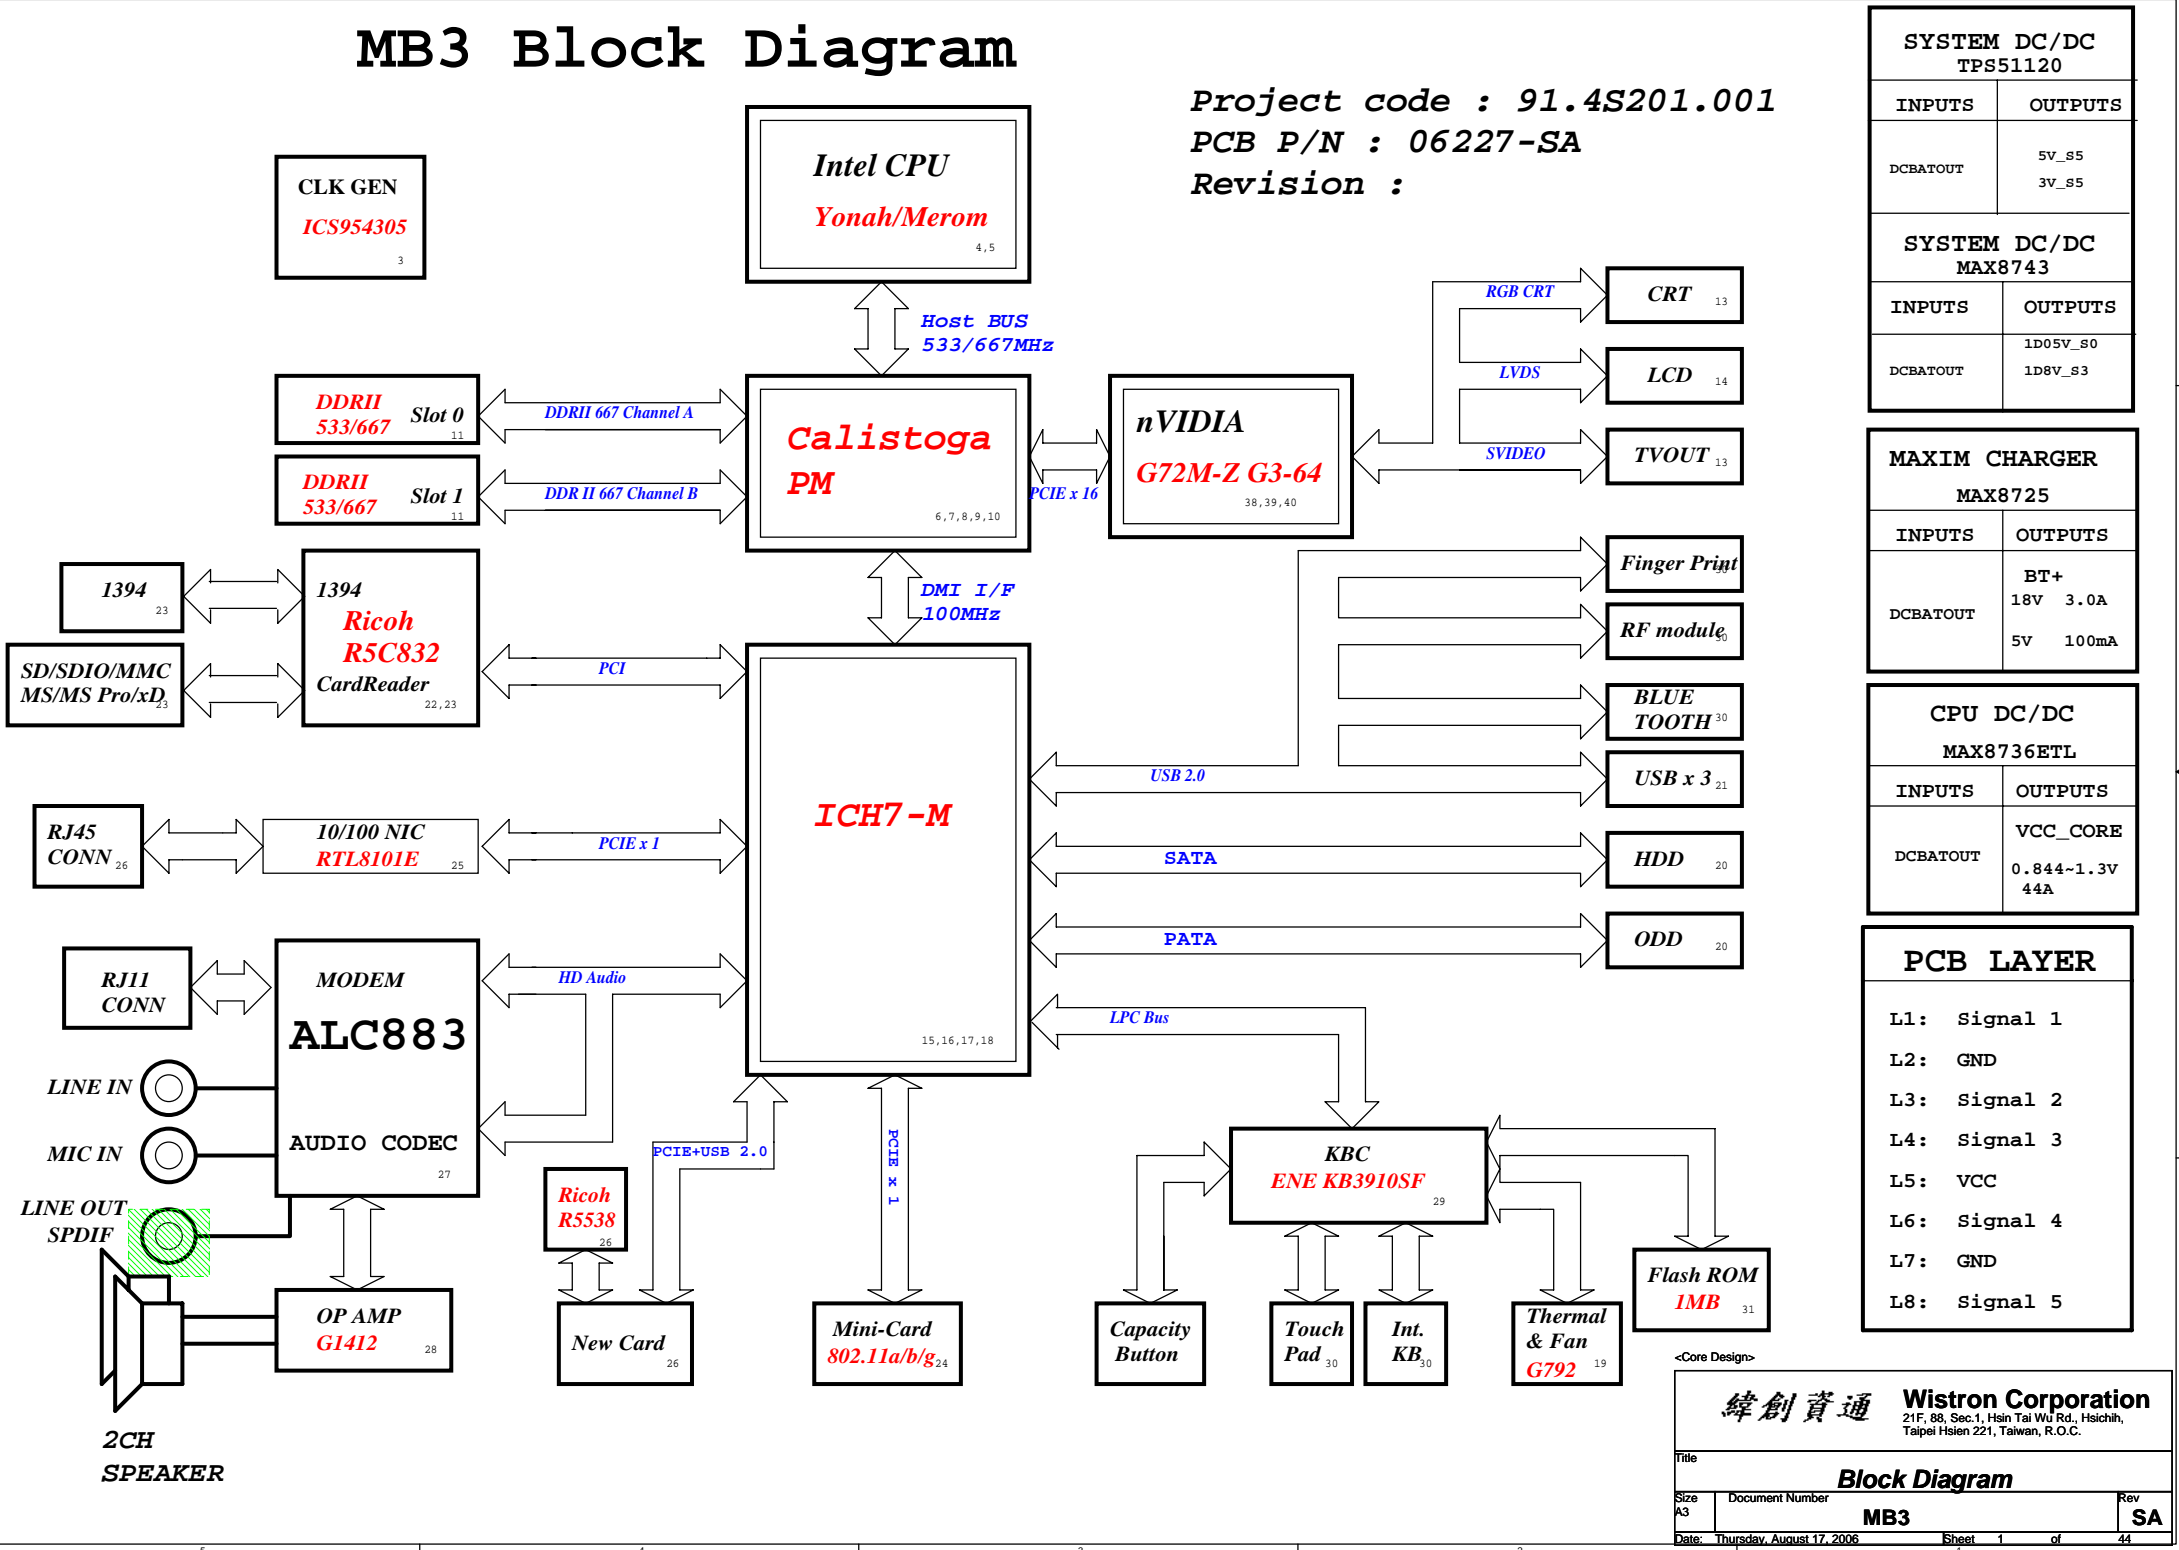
MB3 Block Diagram

Project code : 91.4S201.001
PCB P/N : 06227-SA
Revision :

CLK GEN
ICS954305
3

Intel CPU
Yonah/Merom
4,5

Host BUS
533/667MHz

DDRII
533/667
Slot 0
11

DDRII
533/667
Slot 1
11

DDRII 667 Channel A

DDR II 667 Channel B

Calistoga
PM
6,7,8,9,10

PCIE x 16

nVIDIA
G72M-Z G3-64
38,39,40

RGB CRT
LVDS
SVIDEO

CRT 13
LCD 14
TVOUT 13

DMI I/F
100MHz

1394
23

1394
Ricoh
R5C832
CardReader
22,23

SD/SDIO/MMC
MS/MS Pro/xD
23

PCI

Finger Print
RF module
BLUE
TOOTH 30
USB x 3 21

USB 2.0

ICH7-M
15,16,17,18

RJ45
CONN 26

10/100 NIC
RTL8101E
25

PCIE x 1

SATA
HDD 20

PATA
ODD 20

RJ11
CONN

MODEM
ALC883
AUDIO CODEC
27

HD Audio

LPC Bus

LINE IN
MIC IN
LINE OUT
SPDIF

PCIE+USB 2.0

PCIE x 1

Ricoh
R5538
26

KBC
ENE KB3910SF
29

OP AMP
G1412
28

New Card
26

Mini-Card
802.11a/b/g 24

Capacity
Button

Touch
Pad 30

Int.
KB 30

Thermal
& Fan
G792 19

Flash ROM
1MB
31

2CH
SPEAKER

SYSTEM DC/DC
TPS51120
INPUTS
OUTPUTS
DCBATOUT
5V_S5
3V_S5

SYSTEM DC/DC
MAX8743
INPUTS
OUTPUTS
DCBATOUT
1D05V_S0
1D8V_S3

MAXIM CHARGER
MAX8725
INPUTS
OUTPUTS
DCBATOUT
BT+
18V 3.0A
5V 100mA

CPU DC/DC
MAX8736ETL
INPUTS
OUTPUTS
DCBATOUT
VCC_CORE
0.844~1.3V
44A

PCB LAYER
L1: Signal 1
L2: GND
L3: Signal 2
L4: Signal 3
L5: VCC
L6: Signal 4
L7: GND
L8: Signal 5

<Core Design>
緯創資通 Wistron Corporation
21F, 88, Sec.1, Hsin Tai Wu Rd., Hsichih,
Taipei Hsien 221, Taiwan, R.O.C.
Title
Block Diagram
Size A3
Document Number
MB3
Rev
SA
Date: Thursday, August 17, 2006
Sheet 1 of 44